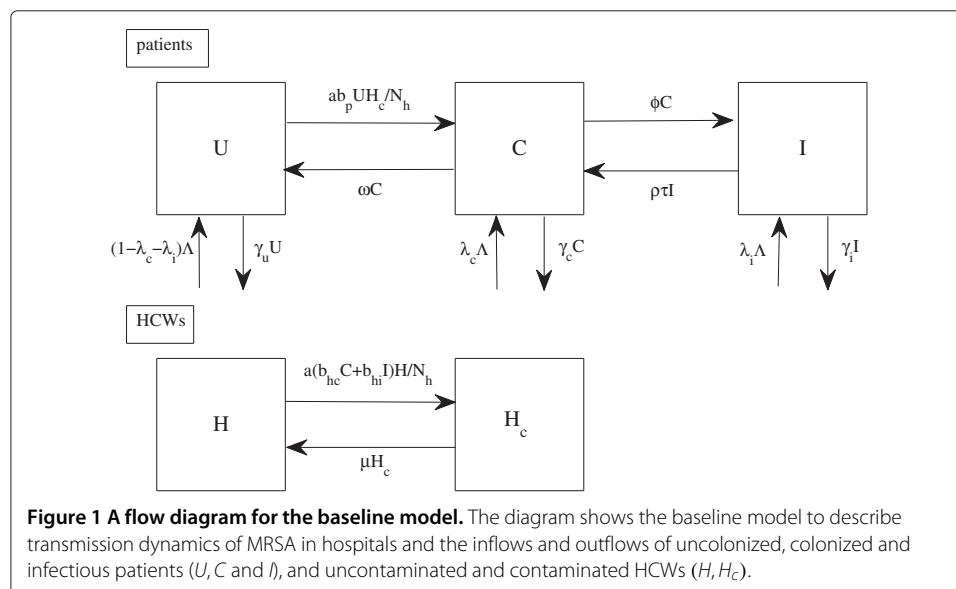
patients

$ab_pUH_c/N_h$

$\phi C$

U

C

I

$\omega C$

$\rho\tau I$

$(1-\lambda_c-\lambda_i)\Lambda$

$\gamma_u U$

$\lambda_c\Lambda$

$\gamma_c C$

$\lambda_i\Lambda$

$\gamma_i I$

HCWs

$a(b_{hc}C+b_{hi}I)H/N_h$

H

$H_c$

$\mu H_c$

**Figure 1 A flow diagram for the baseline model.** The diagram shows the baseline model to describe transmission dynamics of MRSA in hospitals and the inflows and outflows of uncolonized, colonized and infectious patients ($U$, $C$ and $I$), and uncontaminated and contaminated HCWs ($H$, $H_c$).